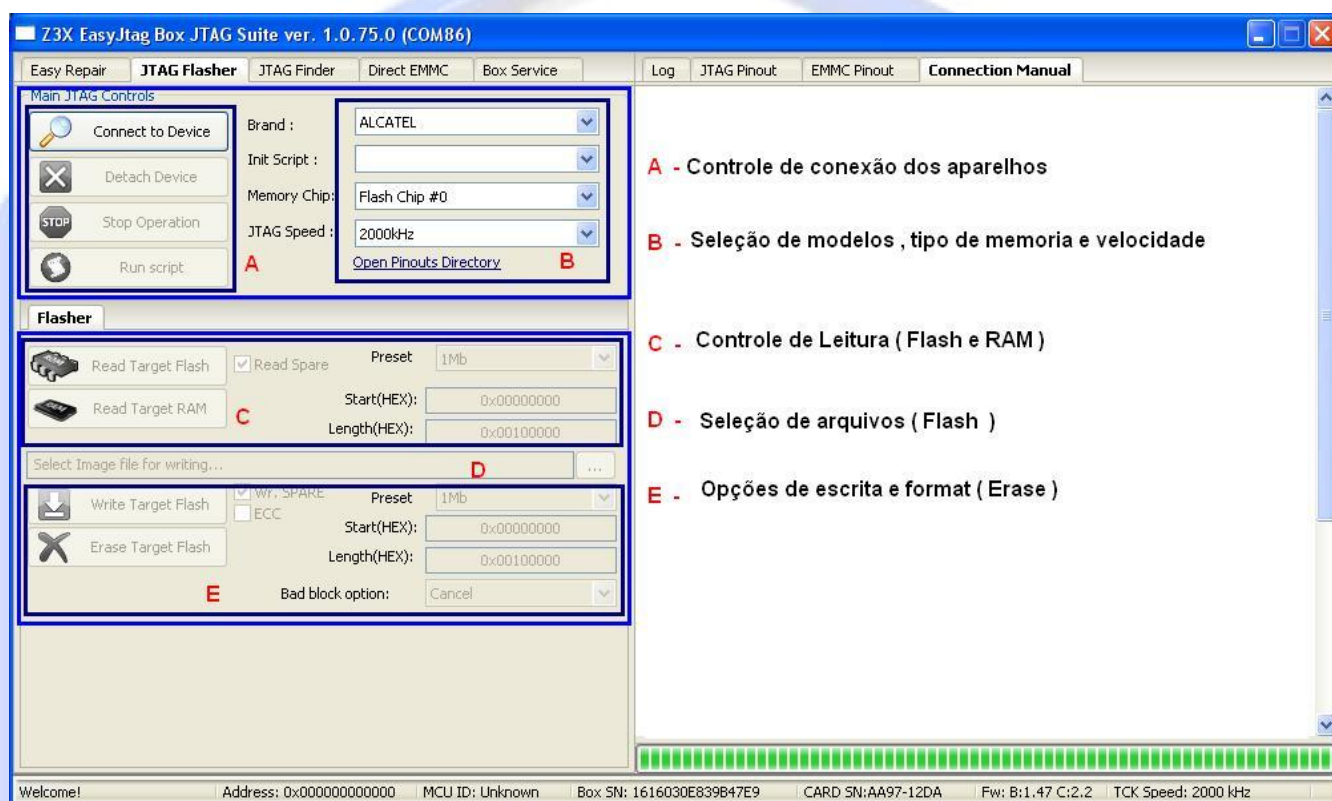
Z3X EasyJtag Box JTAG Suite ver. 1.0.75.0 (COM86)

Easy Repair | JTAG Flasher | JTAG Finder | Direct EMMC | Box Service

Main JTAG Controls

Connect to Device
Detach Device
Stop Operation
Run script
A

Brand : ALCATEL
Init Script :
Memory Chip: Flash Chip #0
JTAG Speed : 2000kHz
Open Pinouts Directory
B

Flasher

Read Target Flash
Read Spare
Preset 1Mb
Read Target RAM
C
Start(HEX): 0x00000000
Length(HEX): 0x00100000

Select Image file for writing...
D
...

Write Target Flash
Wr. SPARE
ECC
Preset 1Mb
Start(HEX): 0x00000000
Erase Target Flash
Length(HEX): 0x00100000
E
Bad block option: Cancel

Log | JTAG Pinout | EMMC Pinout | Connection Manual

A - Controle de conexão dos aparelhos

B - Seleção de modelos , tipo de memoria e velocidade

C - Controle de Leitura ( Flash e RAM )

D - Seleção de arquivos ( Flash )

E - Opções de escrita e format ( Erase )

Welcome! | Address: 0x000000000000 | MCU ID: Unknown | Box SN: 1616030E839B47E9 | CARD SN:AA97-12DA | Fw: B:1.47 C:2.2 | TCK Speed: 2000 kHz